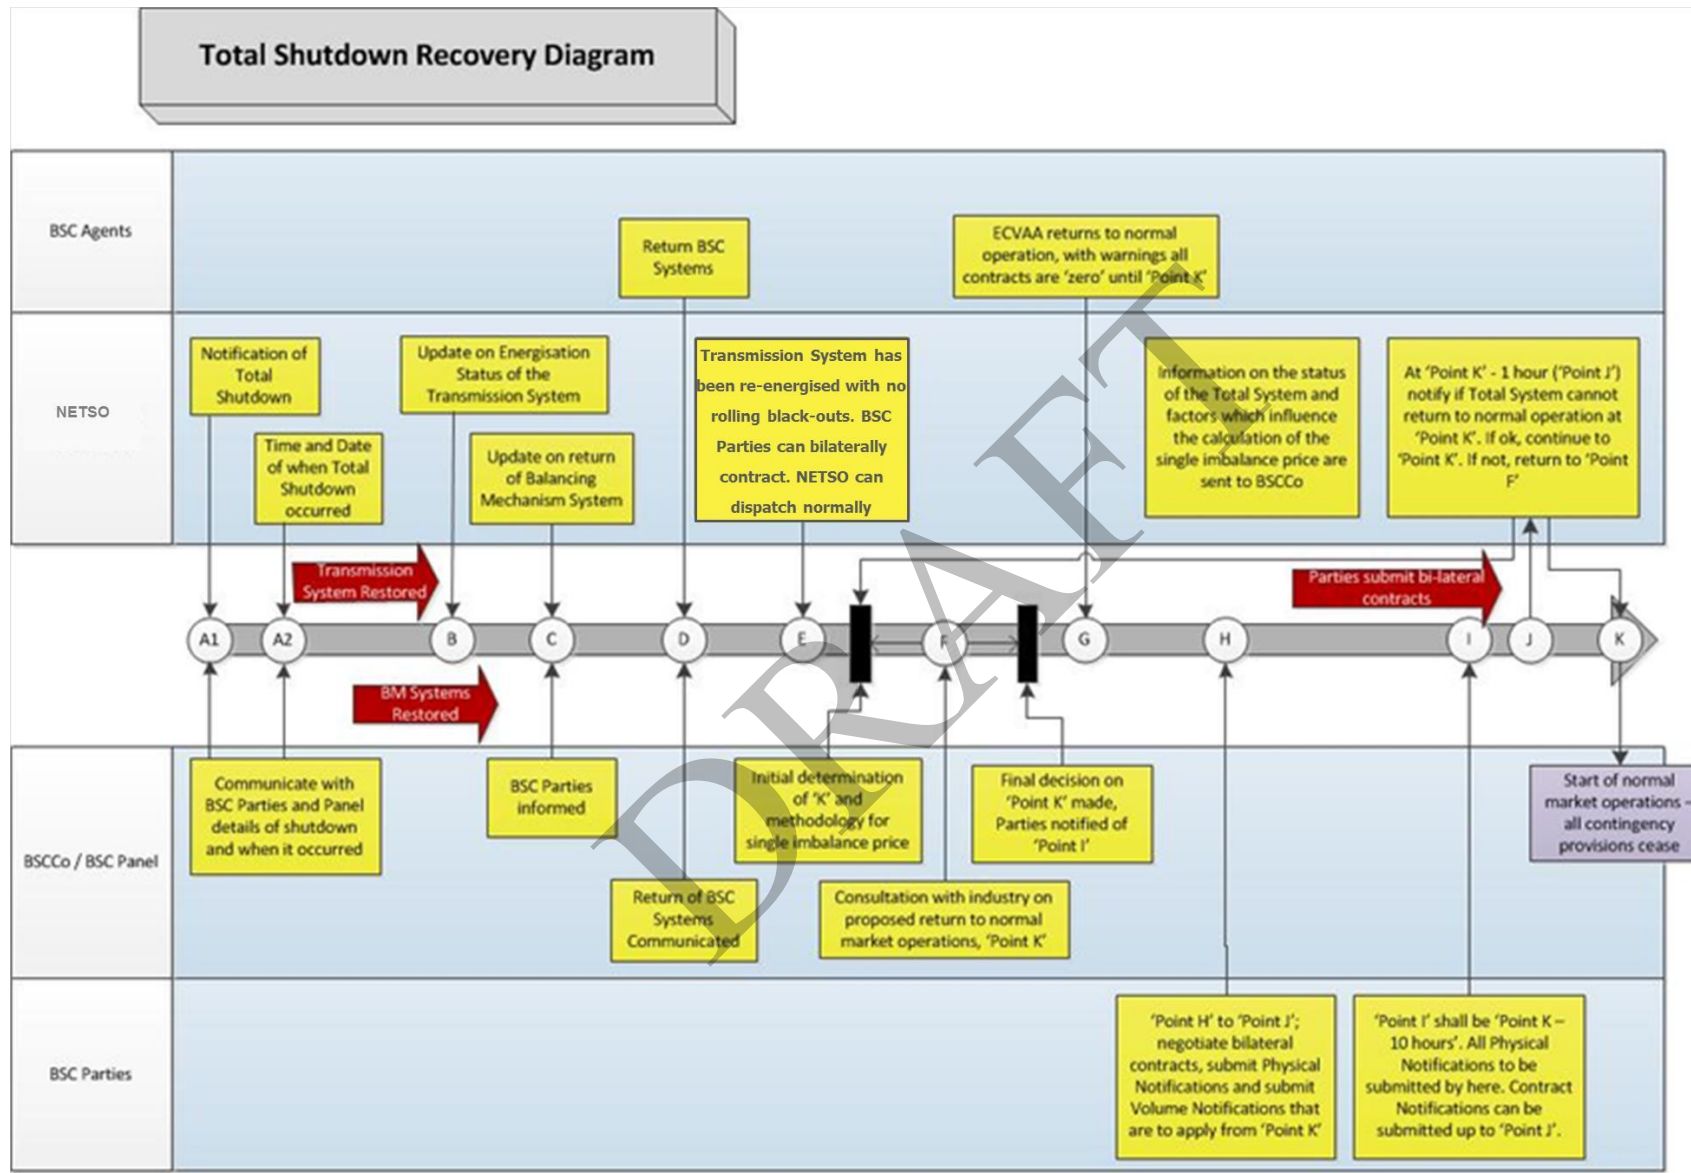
Total Shutdown Recovery Diagram

BSC Agents

Return BSC Systems

ECVAA returns to normal operation, with warnings all contracts are 'zero' until 'Point K'

NETSO

Notification of Total Shutdown

Time and Date of when Total Shutdown occurred

Update on Energisation Status of the Transmission System

Update on return of Balancing Mechanism System

Transmission System has been re-energised with no rolling black-outs. BSC Parties can bilaterally contract. NETSO can dispatch normally

Information on the status of the Total System and factors which influence the calculation of the single imbalance price are sent to BSCCo

At 'Point K' - 1 hour ('Point J') notify if Total System cannot return to normal operation at 'Point K'. If ok, continue to 'Point K'. If not, return to 'Point F'

Transmission System Restored

Parties submit bi-lateral contracts

A1 A2 B C D E F G H I J K

BM Systems Restored

BSCCo / BSC Panel

Communicate with BSC Parties and Panel details of shutdown and when it occurred

BSC Parties informed

Initial determination of 'K' and methodology for single imbalance price

Final decision on 'Point K' made, Parties notified of 'Point I'

Start of normal market operations – all contingency provisions cease

Return of BSC Systems Communicated

Consultation with industry on proposed return to normal market operations, 'Point K'

BSC Parties

'Point H' to 'Point J'; negotiate bilateral contracts, submit Physical Notifications and submit Volume Notifications that are to apply from 'Point K'

'Point I' shall be 'Point K – 10 hours'. All Physical Notifications to be submitted by here. Contract Notifications can be submitted up to 'Point J'.

DRAFT